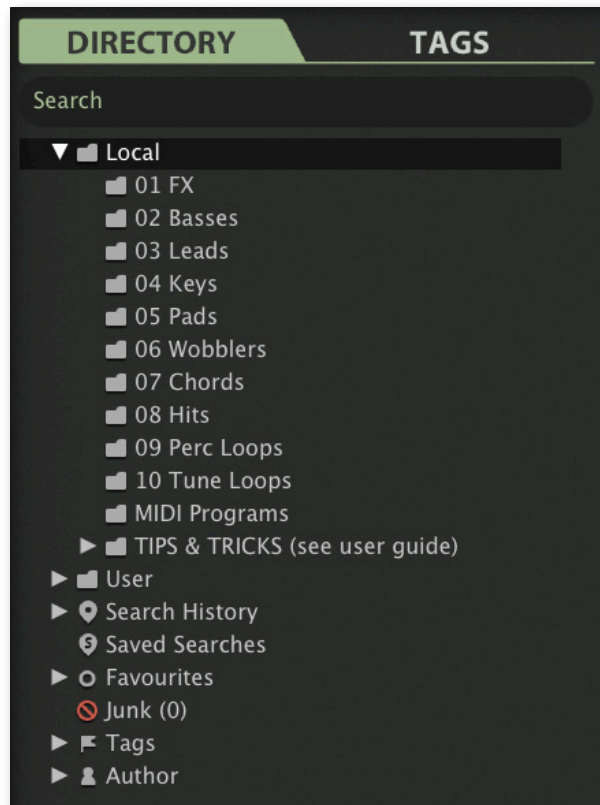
DIRECTORY
TAGS

Search

Local
01 FX
02 Basses
03 Leads
04 Keys
05 Pads
06 Wobblers
07 Chords
08 Hits
09 Perc Loops
10 Tune Loops
MIDI Programs
TIPS & TRICKS (see user guide)
User
Search History
Saved Searches
Favourites
Junk (0)
Tags
Author